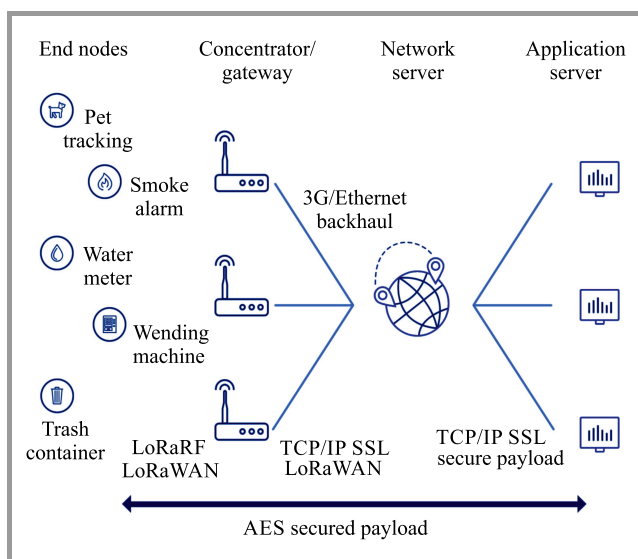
End nodes

Concentrator/ gateway

Network server

Application server

Pet tracking

Smoke alarm

Water meter

Wending machine

Trash container

3G/Ethernet backhaul

LoRaRF LoRaWAN

TCP/IP SSL LoRaWAN

TCP/IP SSL secure payload

AES secured payload